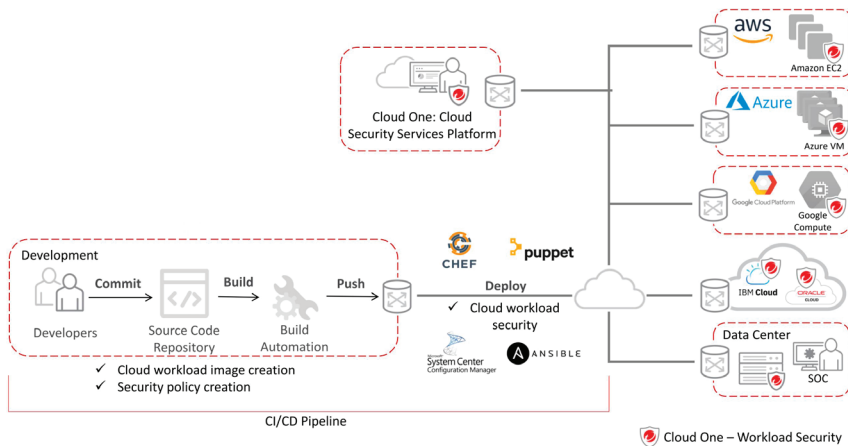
Cloud One: Cloud Security Services Platform

aws

Amazon EC2

Azure

Azure VM

Google Cloud Platform

Google Compute

Development

Commit

Build

Push

Developers

Source Code Repository

Build Automation

CHEF

puppet

Deploy

✓ Cloud workload security

Microsoft System Center Configuration Manager

ANSIBLE

IBM Cloud

ORACLE CLOUD

Data Center

SOC

✓ Cloud workload image creation
✓ Security policy creation

CI/CD Pipeline

Cloud One – Workload Security